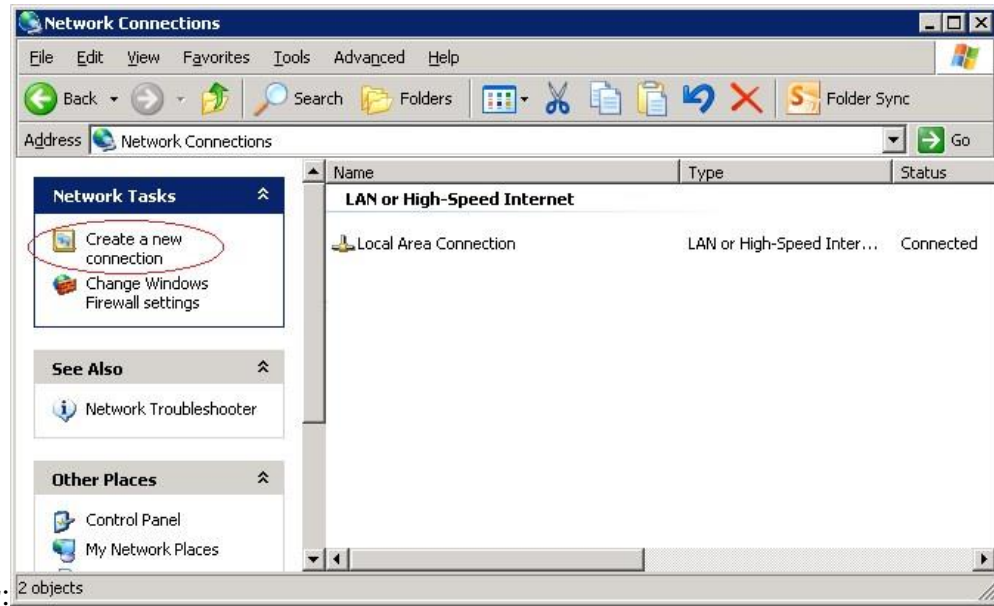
Network Connections

File Edit View Favorites Tools Advanced Help

Back Search Folders Folder Sync

Address Network Connections Go

Network Tasks

Create a new connection

Change Windows Firewall settings

See Also

Network Troubleshooter

Other Places

Control Panel

My Network Places

| Name | Type | Status |
|---|---|---|
| LAN or High-Speed Internet | | |
| Local Area Connection | LAN or High-Speed Inter... | Connected |

2 objects